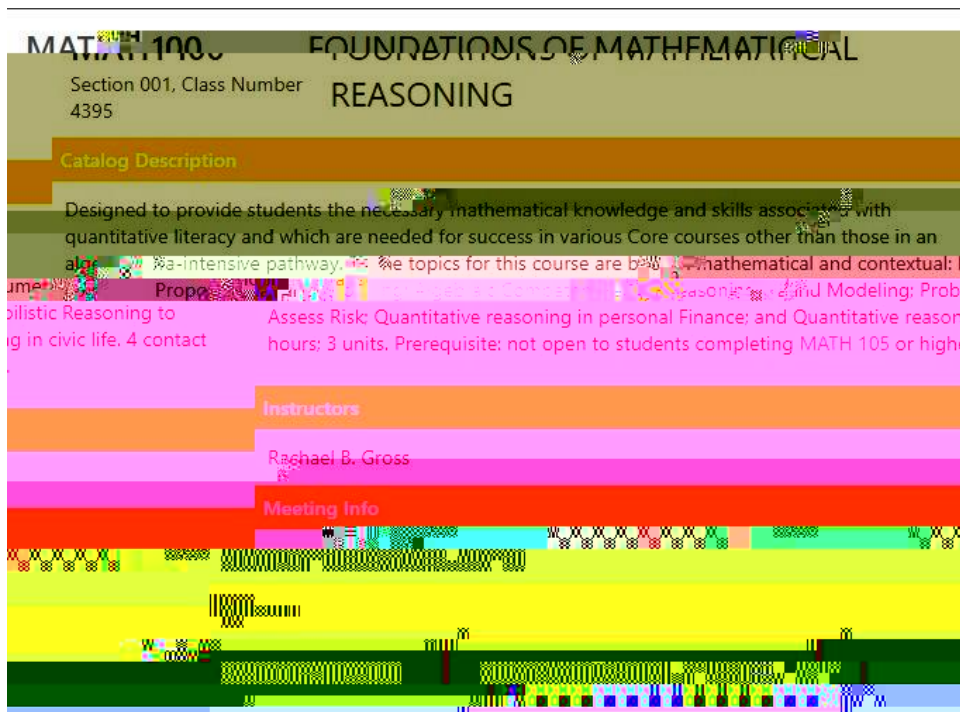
MAT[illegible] 100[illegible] FOUNDATIONS OF MATHEMATICAL REASONING

Section 001, Class Number 4395

Catalog Description

Designed to provide students the necessary mathematical knowledge and skills associated with quantitative literacy and which are needed for success in various Core courses other than those in an alg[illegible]a-intensive pathway. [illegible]e topics for this course are b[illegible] mathematical and contextual: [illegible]ume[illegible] Propo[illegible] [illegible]asoning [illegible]nd Modeling: Prob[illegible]bilistic Reasoning to Assess Risk: Quantitative reasoning in personal Finance; and Quantitative reason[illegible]g in civic life. 4 contact hours; 3 units. Prerequisite: not open to students completing MATH 105 or high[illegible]

Instructors

Rachael B. Gross

Meeting Info

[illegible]